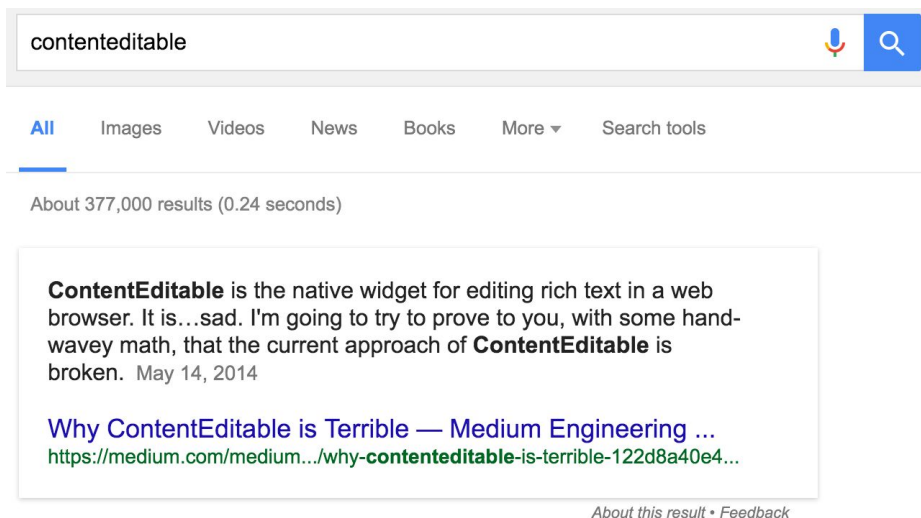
contenteditable

All Images Videos News Books More Search tools

About 377,000 results (0.24 seconds)

ContentEditable is the native widget for editing rich text in a web browser. It is…sad. I'm going to try to prove to you, with some hand-wavey math, that the current approach of ContentEditable is broken. May 14, 2014

Why ContentEditable is Terrible — Medium Engineering ...
https://medium.com/medium.../why-contenteditable-is-terrible-122d8a40e4...

About this result • Feedback